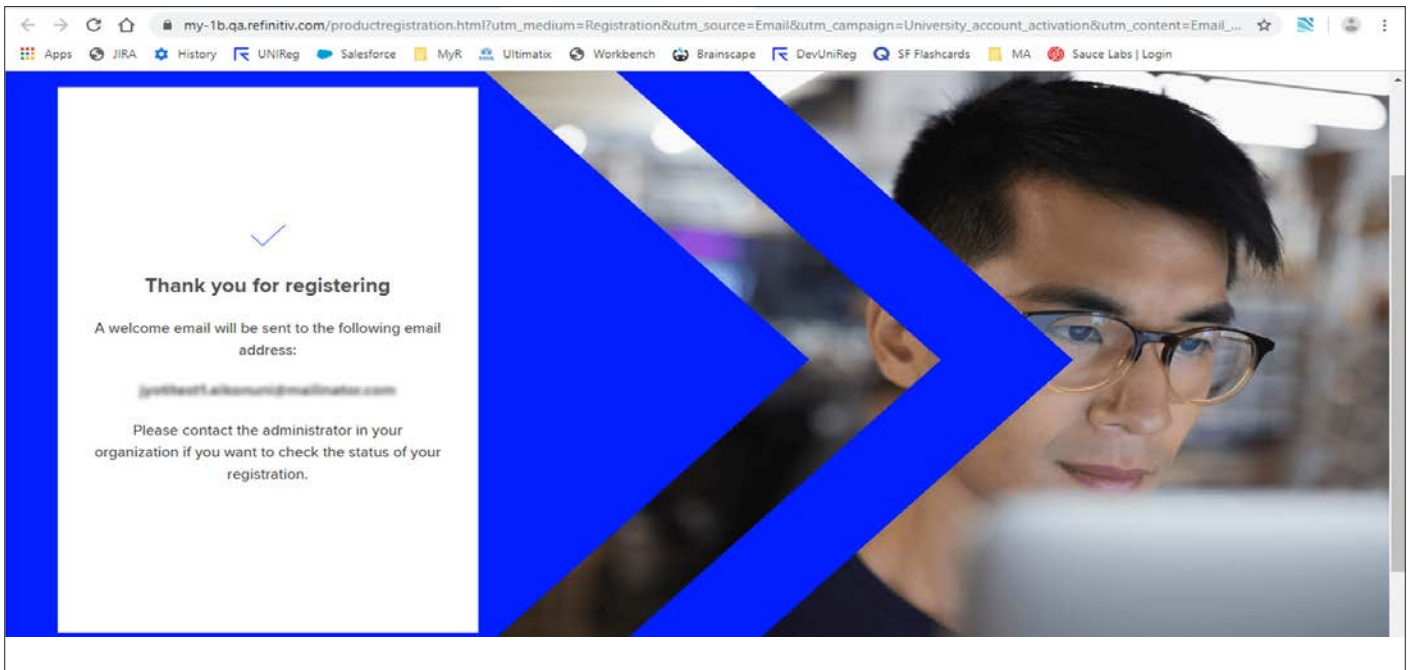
my-1b.qa.refinitiv.com/productregistration.html?utm_medium=Registration&utm_source=Email&utm_campaign=University_account_activation&utm_content=Email_...

Apps JIRA History UNIReg Salesforce MyR Ultimatix Workbench Brainscape DevUniReg SF Flashcards MA Sauce Labs | Login

Thank you for registering

A welcome email will be sent to the following email address:

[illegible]

Please contact the administrator in your organization if you want to check the status of your registration.